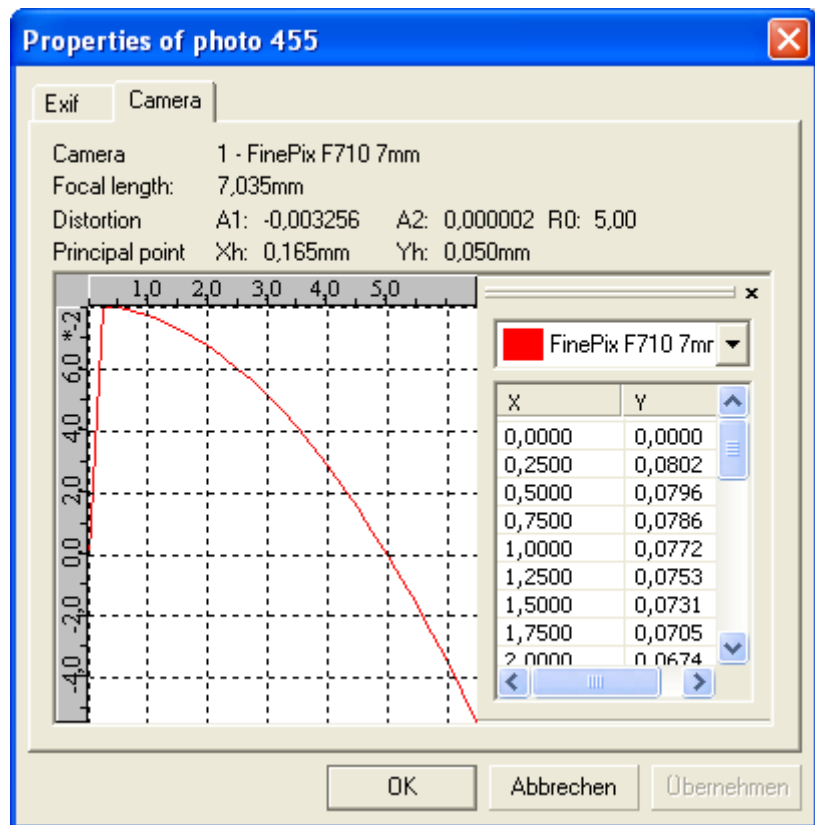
Properties of photo 455

Exif
Camera

Camera 1 - FinePix F710 7mm
Focal length: 7,035mm
Distortion A1: -0,003256 A2: 0,000002 R0: 5,00
Principal point Xh: 0,165mm Yh: 0,050mm

1,0 2,0 3,0 4,0 5,0

*-2
6,0
4,0
2,0
0,0
-2,0
-4,0

FinePix F710 7mr

| X | Y |
|---|---|
| 0,0000 | 0,0000 |
| 0,2500 | 0,0802 |
| 0,5000 | 0,0796 |
| 0,7500 | 0,0786 |
| 1,0000 | 0,0772 |
| 1,2500 | 0,0753 |
| 1,5000 | 0,0731 |
| 1,7500 | 0,0705 |
| 2,0000 | 0,0674 |

OK
Abbrechen
Übernehmen